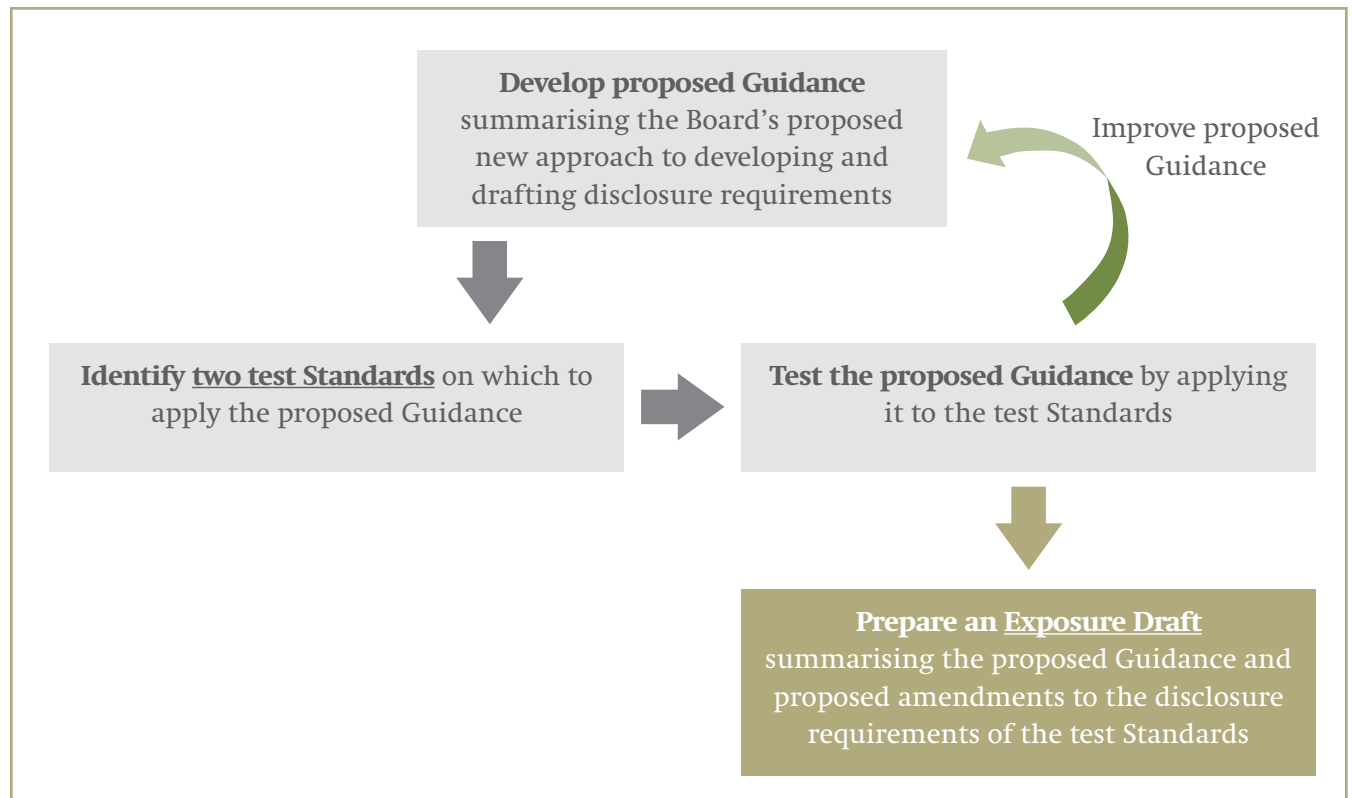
**Develop proposed Guidance** summarising the Board's proposed new approach to developing and drafting disclosure requirements

Improve proposed Guidance

**Identify two test Standards** on which to apply the proposed Guidance

**Test the proposed Guidance** by applying it to the test Standards

**Prepare an Exposure Draft** summarising the proposed Guidance and proposed amendments to the disclosure requirements of the test Standards